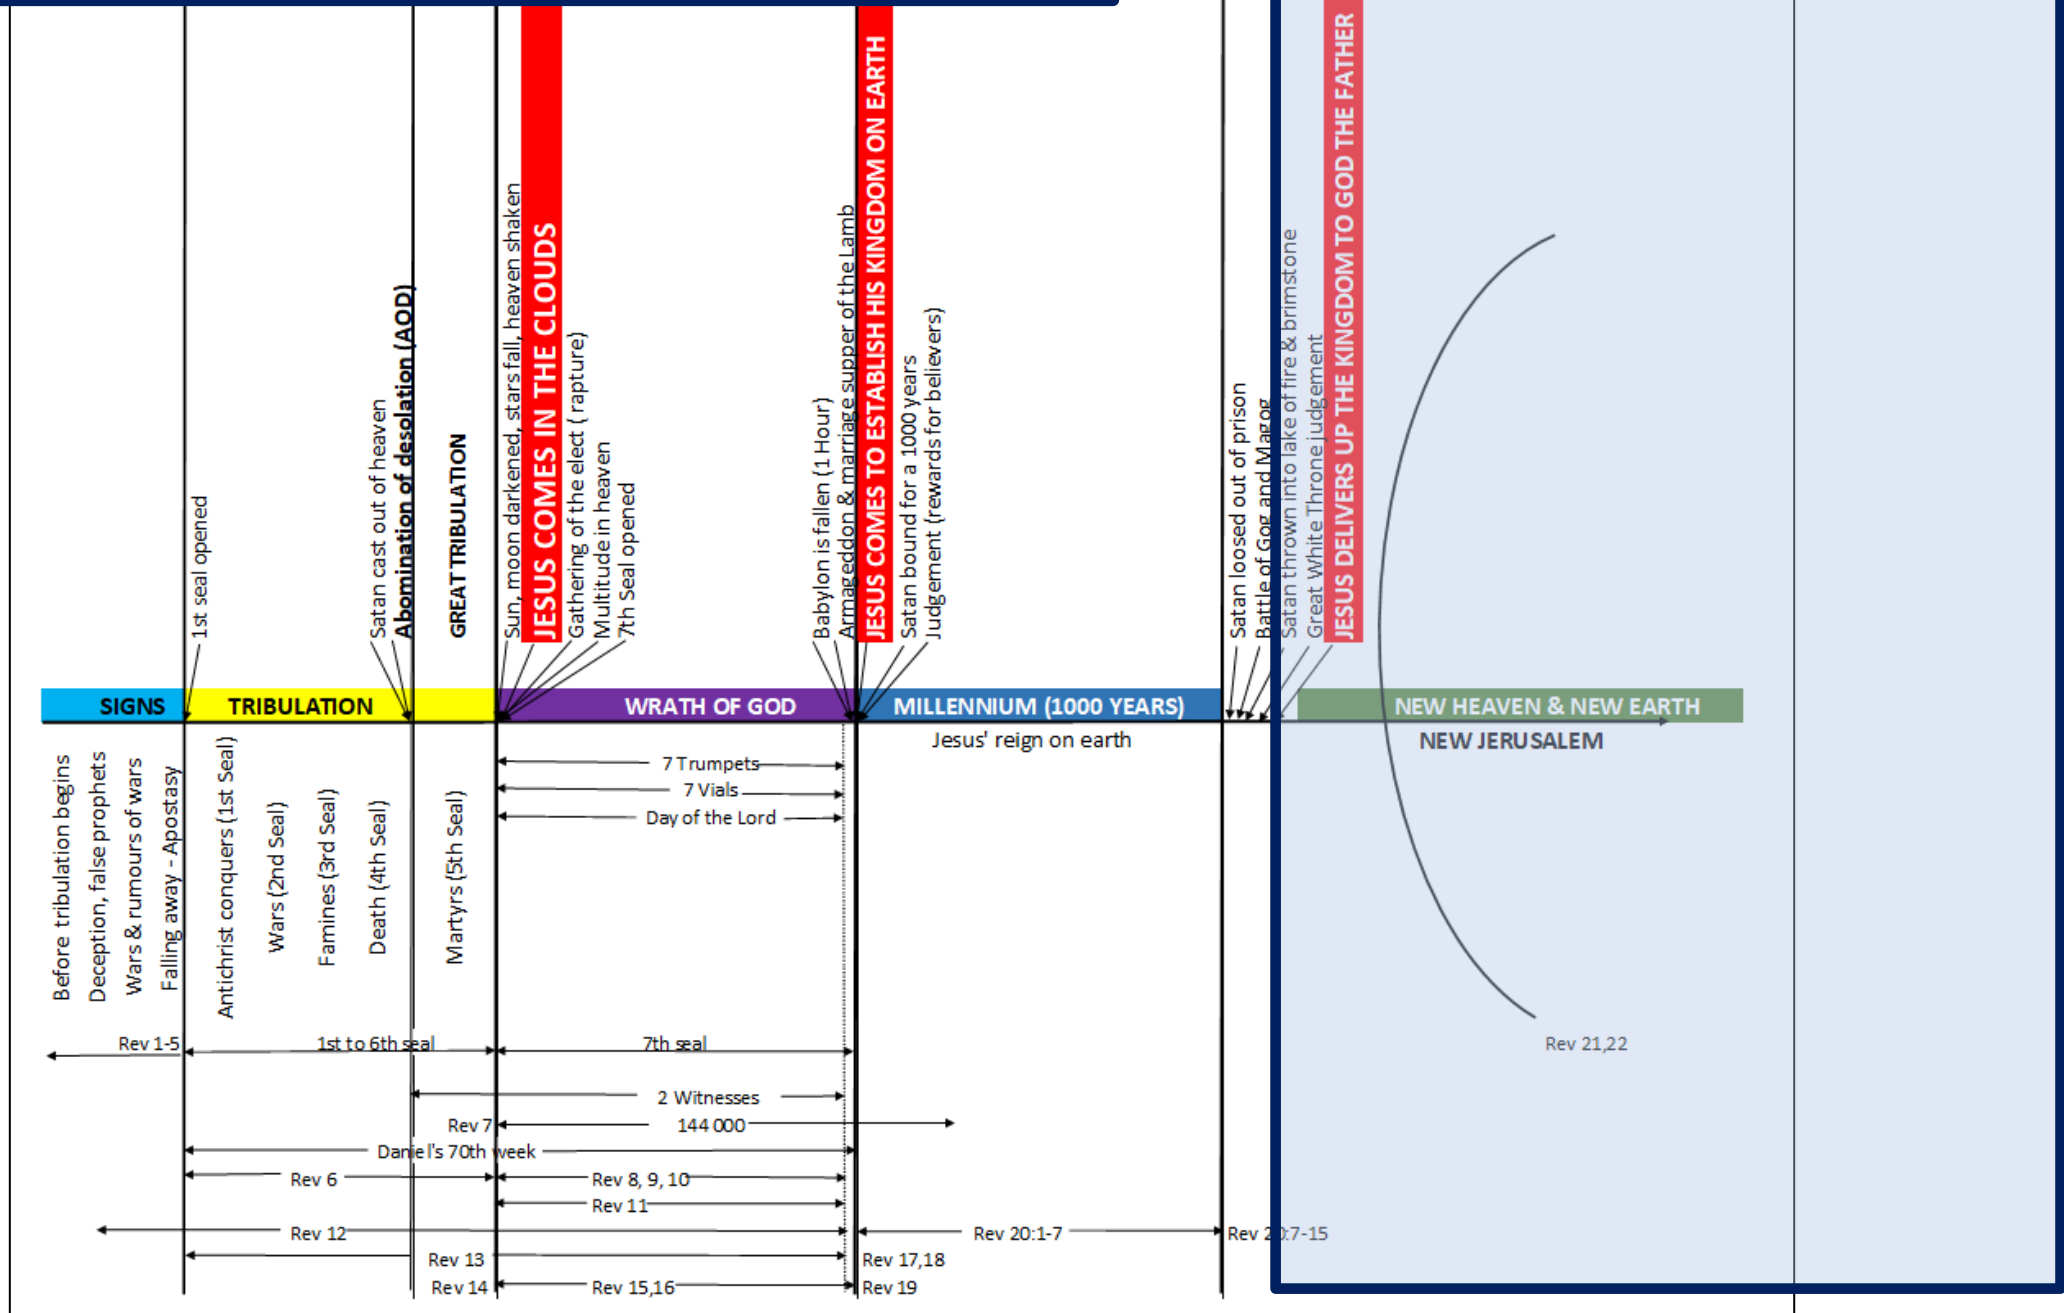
1st seal opened
Satan cast out of heaven
Abomination of desolation (AOD)
GREAT TRIBULATION
Sun, moon darkened, stars fall, heaven shaken
JESUS COMES IN THE CLOUDS
Gathering of the elect ( rapture)
Multitude in heaven
7th Seal opened
Babylon is fallen (1 Hour)
Armageddon & marriage supper of the Lamb
JESUS COMES TO ESTABLISH HIS KINGDOM ON EARTH
Satan bound for a 1000 years
Judgement (rewards for believers)
Satan loosed out of prison
Battle of Gog and Magog
Satan thrown into lake of fire & brimstone
Great White Throne judgement
JESUS DELIVERS UP THE KINGDOM TO GOD THE FATHER

SIGNS
TRIBULATION
WRATH OF GOD
MILLENNIUM (1000 YEARS)
NEW HEAVEN & NEW EARTH
Jesus' reign on earth
NEW JERUSALEM

Before tribulation begins
Deception, false prophets
Wars & rumours of wars
Falling away - Apostasy
Antichrist conquers (1st Seal)
Wars (2nd Seal)
Famines (3rd Seal)
Death (4th Seal)
Martyrs (5th Seal)

7 Trumpets
7 Vials
Day of the Lord

Rev 1-5
1st to 6th seal
7th seal
Rev 21,22
2 Witnesses
Rev 7
144 000
Daniel's 70th week
Rev 6
Rev 8, 9, 10
Rev 11
Rev 12
Rev 20:1-7
Rev 20:7-15
Rev 13
Rev 17,18
Rev 14
Rev 15,16
Rev 19